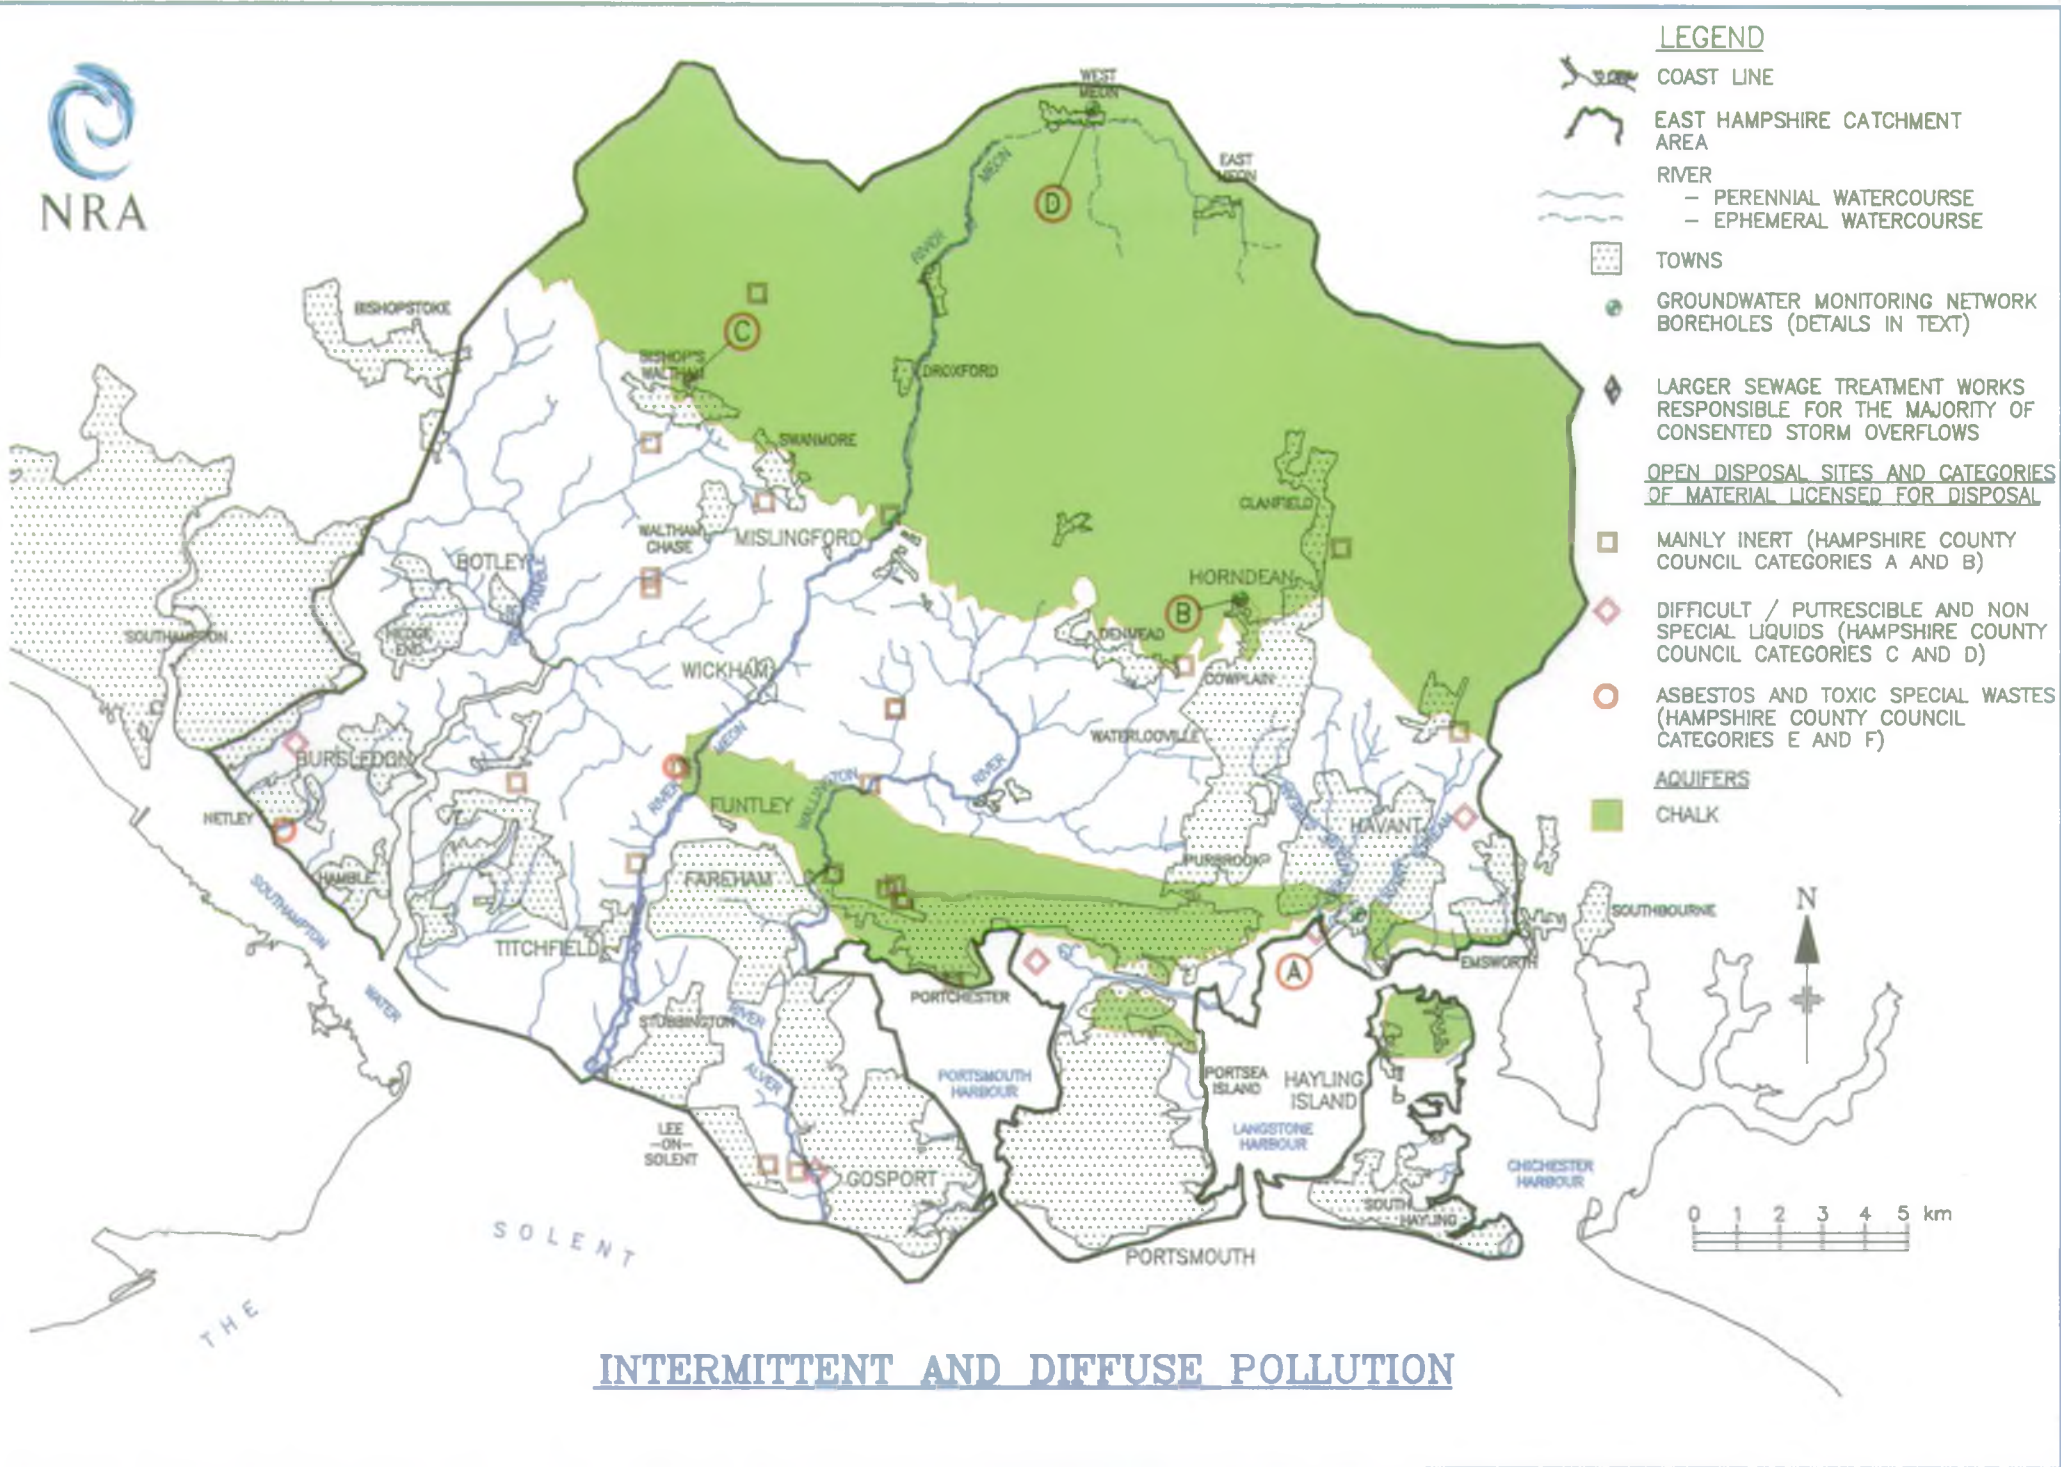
NRA

LEGEND

COAST LINE

EAST HAMPSHIRE CATCHMENT AREA

RIVER
– PERENNIAL WATERCOURSE
– EPHEMERAL WATERCOURSE

TOWNS

GROUNDWATER MONITORING NETWORK BOREHOLES (DETAILS IN TEXT)

LARGER SEWAGE TREATMENT WORKS RESPONSIBLE FOR THE MAJORITY OF CONSENTED STORM OVERFLOWS

OPEN DISPOSAL SITES AND CATEGORIES OF MATERIAL LICENSED FOR DISPOSAL

MAINLY INERT (HAMPSHIRE COUNTY COUNCIL CATEGORIES A AND B)

DIFFICULT / PUTRESCIBLE AND NON SPECIAL LIQUIDS (HAMPSHIRE COUNTY COUNCIL CATEGORIES C AND D)

ASBESTOS AND TOXIC SPECIAL WASTES (HAMPSHIRE COUNTY COUNCIL CATEGORIES E AND F)

AQUIFERS

CHALK

WEST MEON
EAST MEON
RIVER MEON
D
C
BISHOPSTOKE
BISHOP'S WALTHAM
DROXFORD
SWANMORE
CLANFIELD
WALTHAM CHASE
MISLINGFORD
BOTLEY
HORNDEAN
B
SOUTHAMPTON
HEDGE END
DENMEAD
WICKHAM
COWPLAIN
WATERLOOVILLE
BURSLEDON
RIVER
FUNTLEY
NETLEY
HAVANT
PURBROOK
HAMBLE
FAREHAM
SOUTHBOURNE
N
SOUTHAMPTON WATER
TITCHFIELD
EMSWORTH
A
PORTCHESTER
STUBBINGTON
RIVER ALVER
PORTSMOUTH HARBOUR
PORTSEA ISLAND
HAYLING ISLAND
LEE -ON- SOLENT
LANGSTONE HARBOUR
CHICHESTER HARBOUR
GOSPORT
SOUTH HAYLING
0 1 2 3 4 5 km
SOLENT
PORTSMOUTH
THE

INTERMITTENT AND DIFFUSE POLLUTION